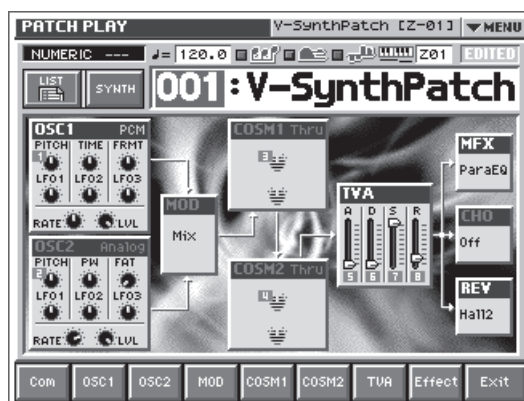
PATCH PLAY
V-SynthPatch [Z-01]
▼MENU
NUMERIC ---
♩= 120.0
Z01
EDITED
LIST
SYNTH
001 :V-SynthPatch

OSC1 PCM
PITCH TIME FRMT
1
LFO1 LFO2 LFO3
RATE LVL

OSC2 Analog
PITCH PW FAT
2
LFO1 LFO2 LFO3
RATE LVL

MOD
Mix

COSM1 Thru
3

COSM2 Thru
4

TVA
A D S R
5 6 7 8

MFX
ParaEQ

CHO
Off

REV
Hall2

Com
OSC1
OSC2
MOD
COSM1
COSM2
TVA
Effect
Exit